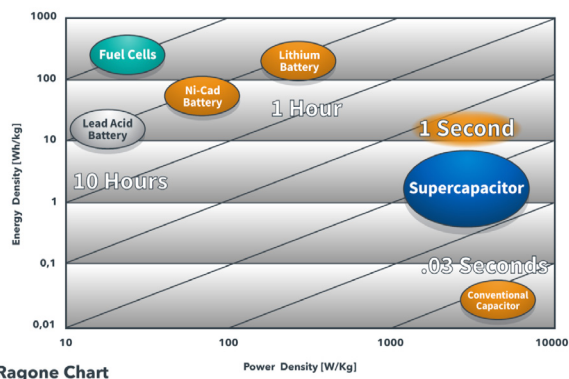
1000
100
10
1
0,1
0,01

Fuel Cells
Lithium Battery
Ni-Cad Battery
Lead Acid Battery
1 Hour
1 Second
10 Hours
Supercapacitor
.03 Seconds
Conventional Capacitor

Energy Density [Wh/kg]

10
100
1000
10000
Power Density [W/Kg]

Ragone Chart